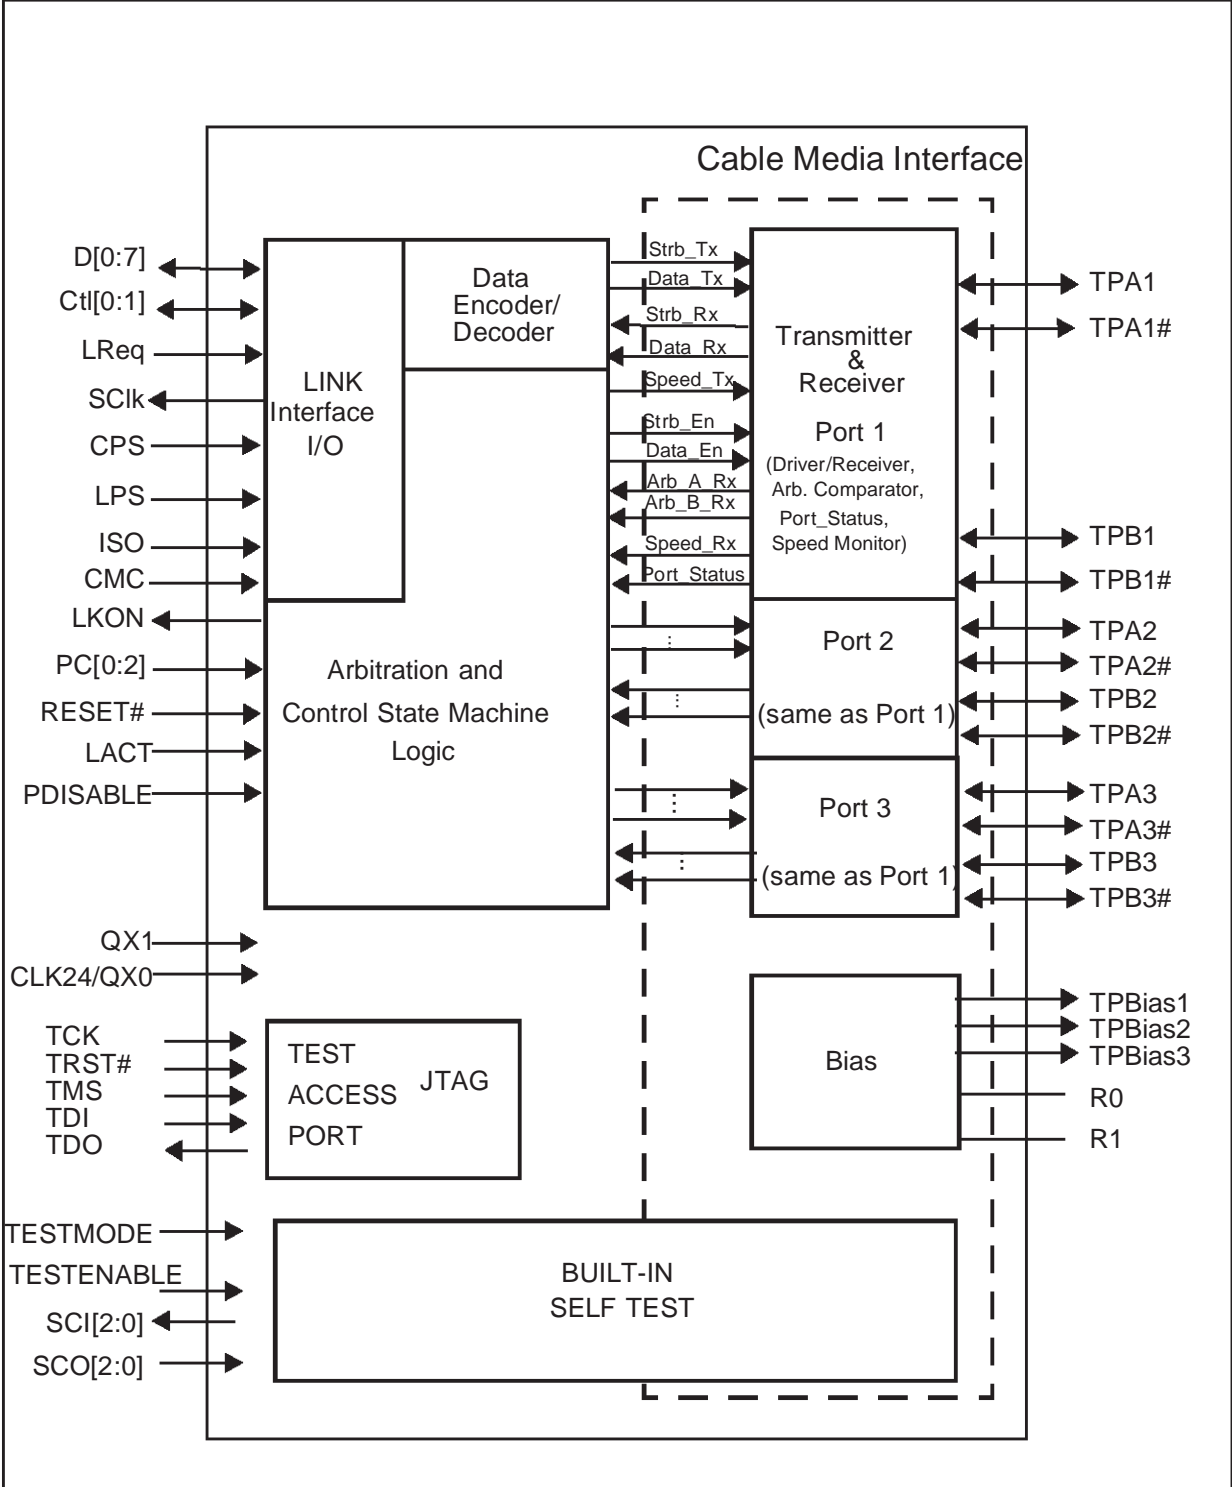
Cable Media Interface

D[0:7]
Ctl[0:1]
LReq
SClk
CPS
LPS
ISO
CMC
LKON
PC[0:2]
RESET#
LACT
PDISABLE

LINK Interface I/O

Data Encoder/ Decoder

Strb_Tx
Data_Tx
Strb_Rx
Data_Rx
Speed_Tx
Strb_En
Data_En
Arb_A_Rx
Arb_B_Rx
Speed_Rx
Port_Status

Transmitter & Receiver

Port 1
(Driver/Receiver, Arb. Comparator, Port_Status, Speed Monitor)

TPA1
TPA1#
TPB1
TPB1#

Arbitration and Control State Machine Logic

Port 2
(same as Port 1)

TPA2
TPA2#
TPB2
TPB2#

Port 3
(same as Port 1)

TPA3
TPA3#
TPB3
TPB3#

QX1
CLK24/QX0

Bias

TPBias1
TPBias2
TPBias3
R0
R1

TCK
TRST#
TMS
TDI
TDO

TEST ACCESS PORT
JTAG

TESTMODE
TESTENABLE
SCI[2:0]
SCO[2:0]

BUILT-IN SELF TEST